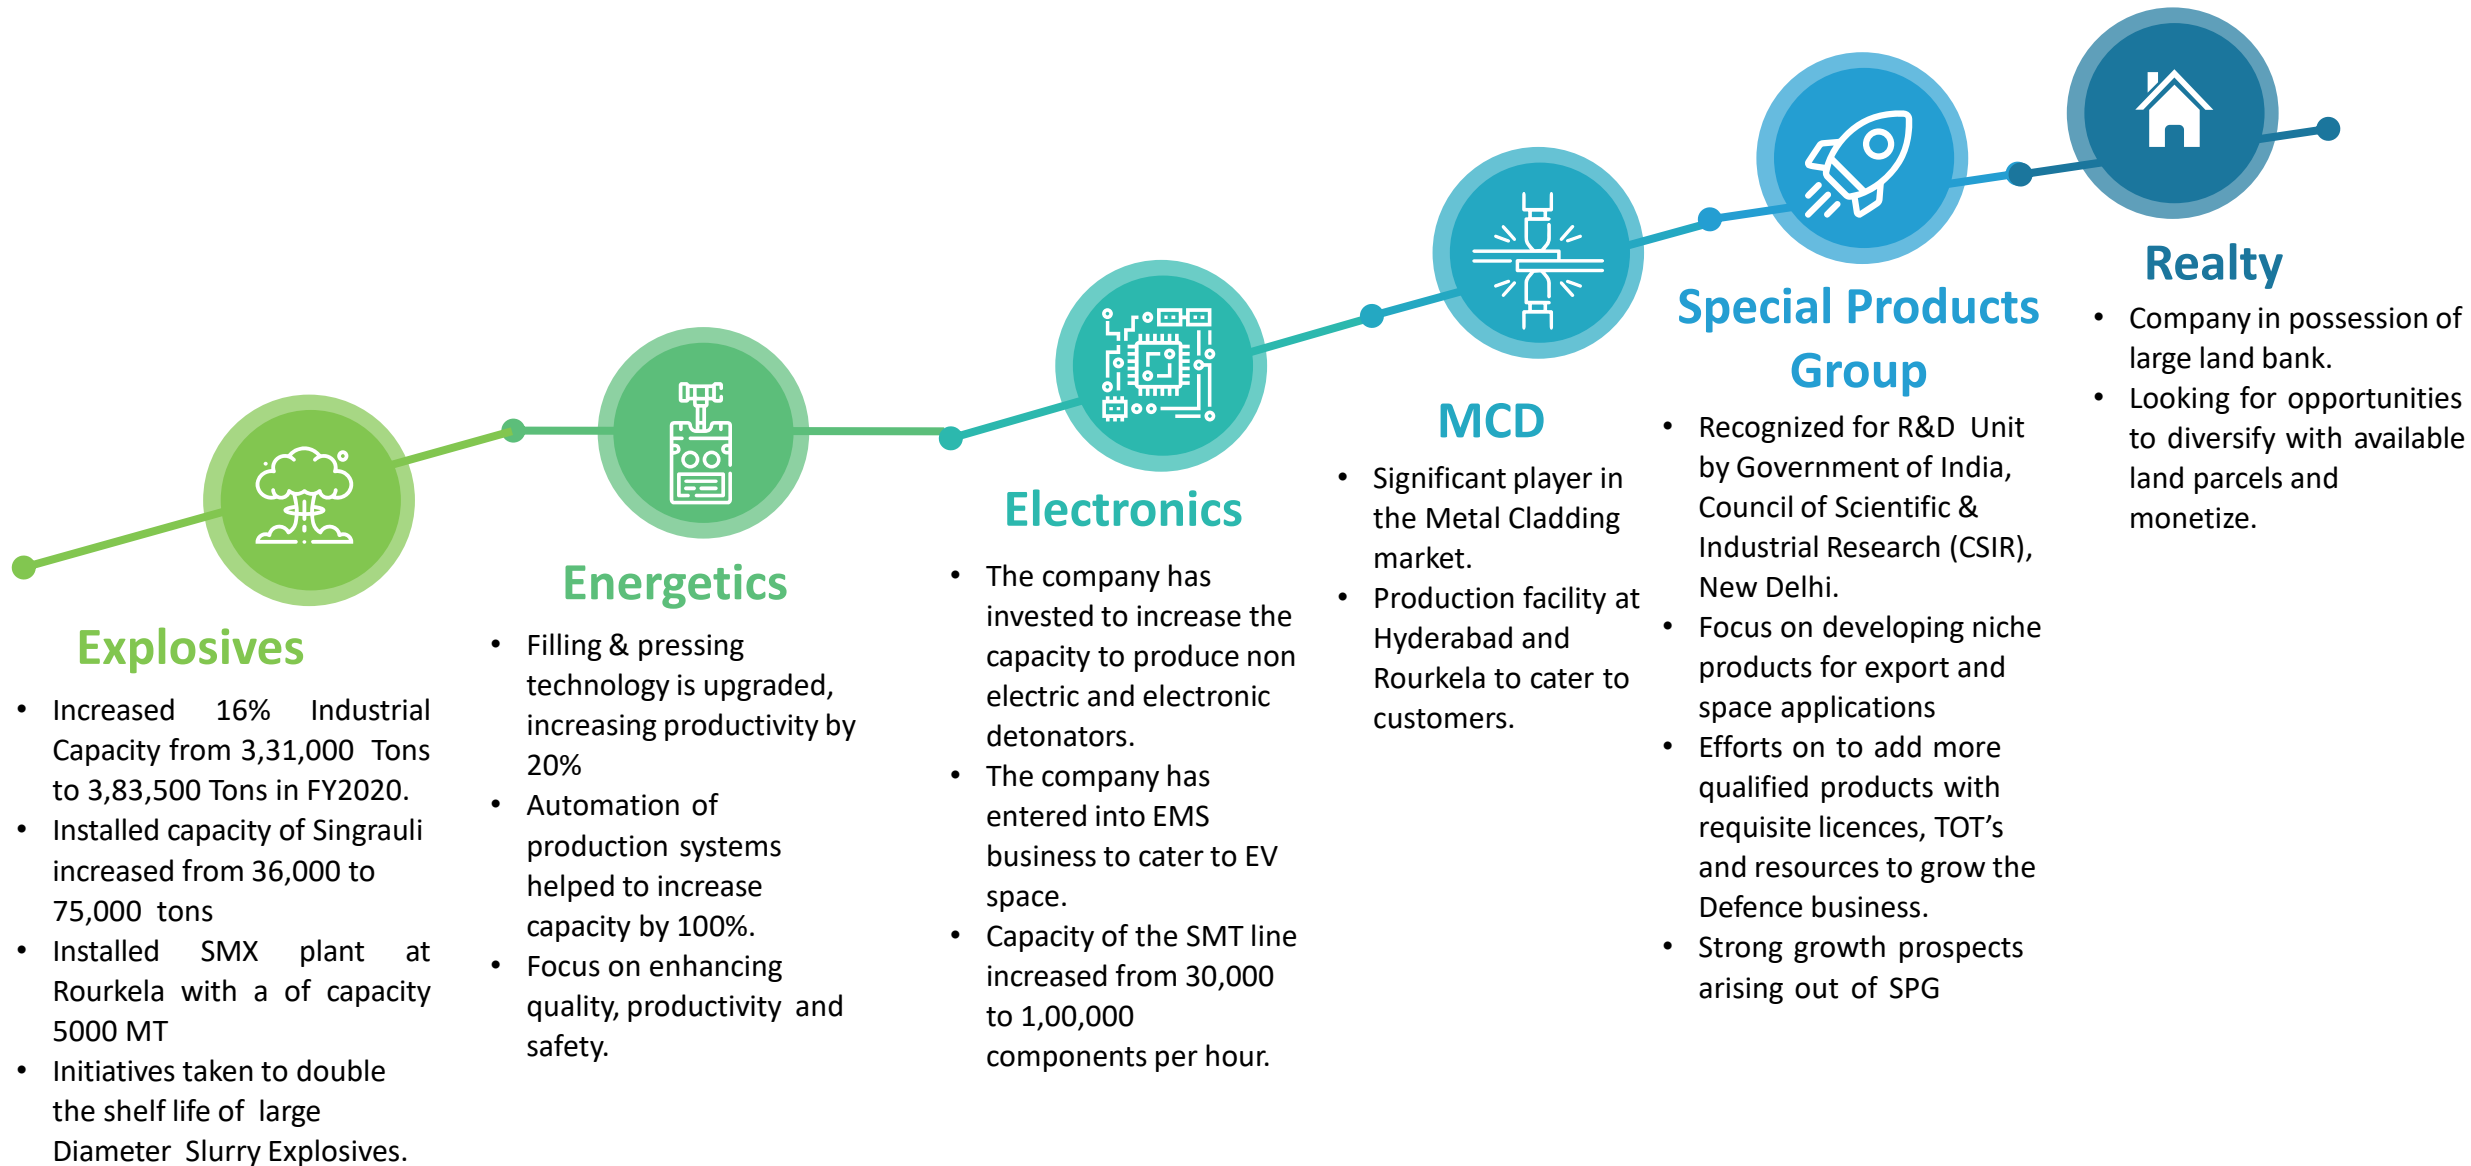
Explosives

- Increased 16% Industrial Capacity from 3,31,000 Tons to 3,83,500 Tons in FY2020.
- Installed capacity of Singrauli increased from 36,000 to 75,000 tons
- Installed SMX plant at Rourkela with a of capacity 5000 MT
- Initiatives taken to double the shelf life of large Diameter Slurry Explosives.

Energetics

- Filling & pressing technology is upgraded, increasing productivity by 20%
- Automation of production systems helped to increase capacity by 100%.
- Focus on enhancing quality, productivity and safety.

Electronics

- The company has invested to increase the capacity to produce non electric and electronic detonators.
- The company has entered into EMS business to cater to EV space.
- Capacity of the SMT line increased from 30,000 to 1,00,000 components per hour.

MCD

- Significant player in the Metal Cladding market.
- Production facility at Hyderabad and Rourkela to cater to customers.

Special Products Group

- Recognized for R&D Unit by Government of India, Council of Scientific & Industrial Research (CSIR), New Delhi.
- Focus on developing niche products for export and space applications
- Efforts on to add more qualified products with requisite licences, TOT's and resources to grow the Defence business.
- Strong growth prospects arising out of SPG

Realty

- Company in possession of large land bank.
- Looking for opportunities to diversify with available land parcels and monetize.